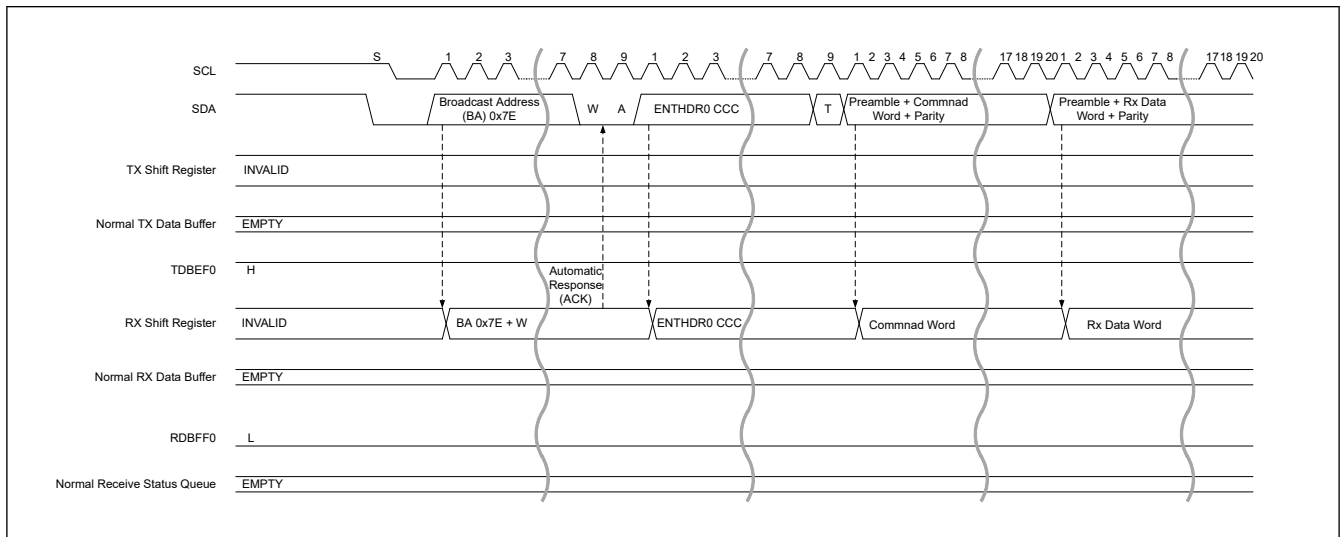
SCL
S 1 2 3 7 8 9 1 2 3 7 8 9 1 2 3 4 5 6 7 8 17 18 19 20 1 2 3 4 5 6 7 8 17 18 19 20

SDA
Broadcast Address (BA) 0x7E
W
A
ENTHDR0 CCC
T
Preamble + Commnad Word + Parity
Preamble + Rx Data Word + Parity

TX Shift Register
INVALID

Normal TX Data Buffer
EMPTY

TDBEF0
H

Automatic Response (ACK)

RX Shift Register
INVALID
BA 0x7E + W
ENTHDR0 CCC
Commnad Word
Rx Data Word

Normal RX Data Buffer
EMPTY

RDBFF0
L

Normal Receive Status Queue
EMPTY